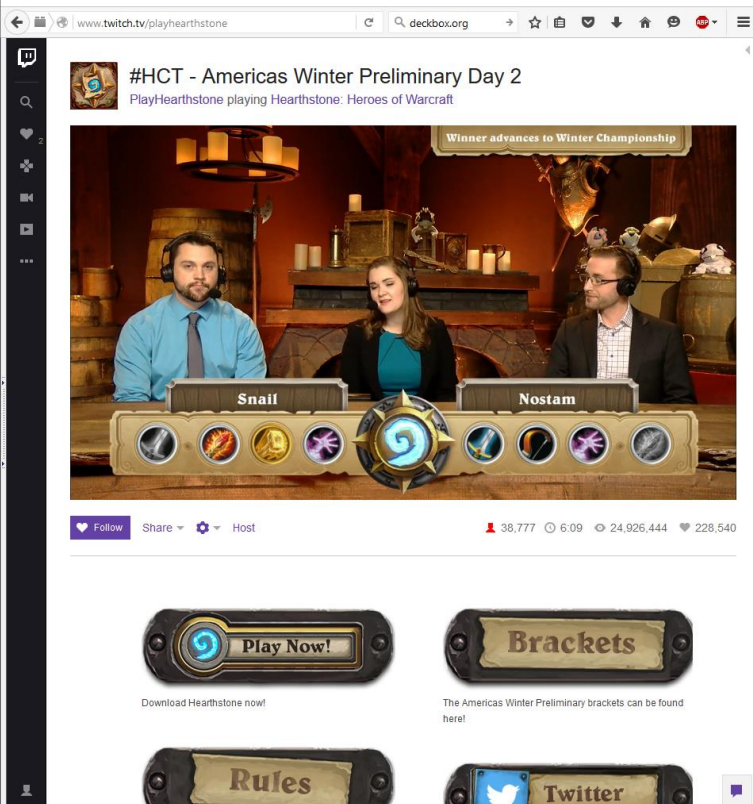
www.twitch.tv/playhearthstone

deckbox.org

ABP

2

#HCT - Americas Winter Preliminary Day 2

PlayHearthstone playing Hearthstone: Heroes of Warcraft

Winner advances to Winter Championship

Snail

Nostam

Follow

Share

Host

38,777 6:09 24,926,444 228,540

Play Now!

Download Hearthstone now!

Brackets

The Americas Winter Preliminary brackets can be found here!

Rules

Twitter